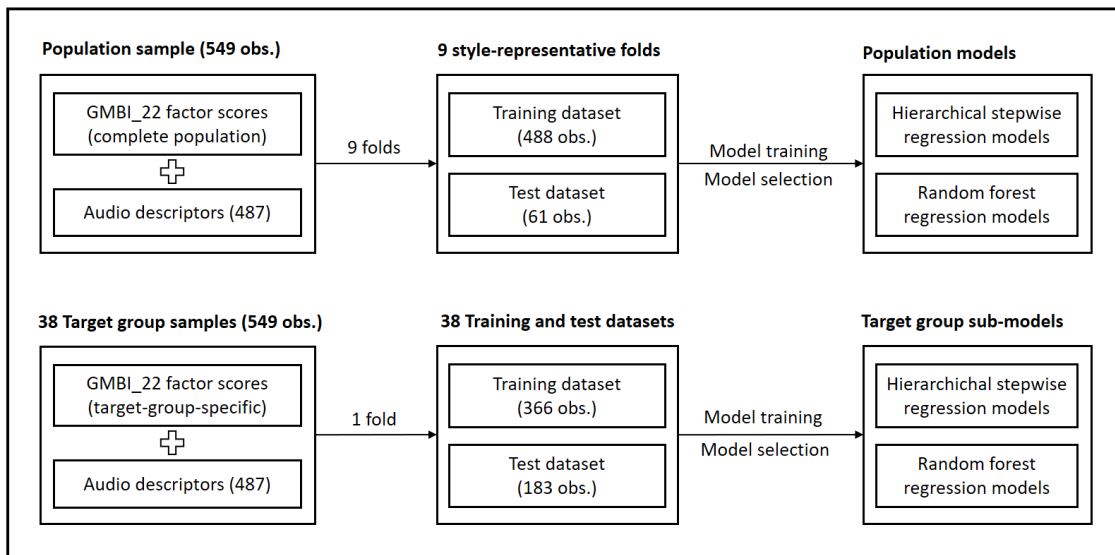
Population sample (549 obs.)

GMBI_22 factor scores (complete population)

Audio descriptors (487)

9 folds

9 style-representative folds

Training dataset (488 obs.)

Test dataset (61 obs.)

Model training

Model selection

Population models

Hierarchical stepwise regression models

Random forest regression models

38 Target group samples (549 obs.)

GMBI_22 factor scores (target-group-specific)

Audio descriptors (487)

1 fold

38 Training and test datasets

Training dataset (366 obs.)

Test dataset (183 obs.)

Model training

Model selection

Target group sub-models

Hierarchichal stepwise regression models

Random forest regression models